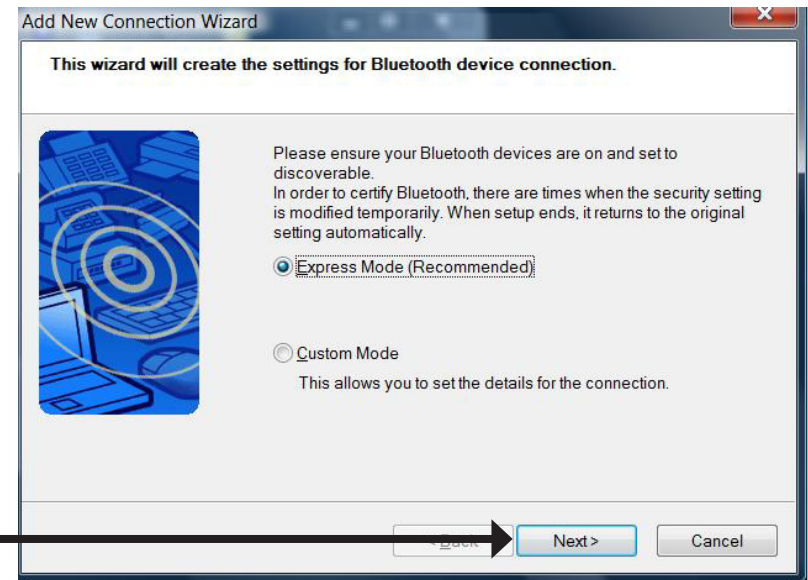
Add New Connection Wizard

This wizard will create the settings for Bluetooth device connection.

Please ensure your Bluetooth devices are on and set to discoverable.
In order to certify Bluetooth, there are times when the security setting is modified temporarily. When setup ends, it returns to the original setting automatically.

Express Mode (Recommended)

Custom Mode

This allows you to set the details for the connection.

< Back

Next >

Cancel